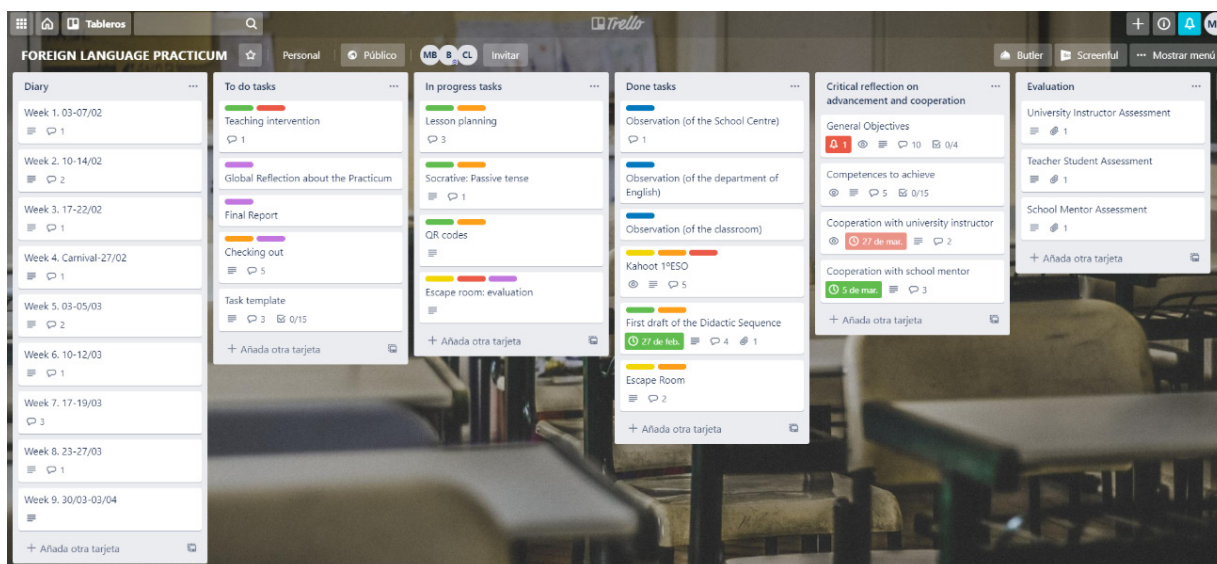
Tableros
Trello
M

FOREIGN LANGUAGE PRACTICUM
Personal
Público
MB B CL
Invitar
Butler
Screenful
Mostrar menú

Diary
Week 1. 03-07/02
1
Week 2. 10-14/02
2
Week 3. 17-22/02
1
Week 4. Carnival-27/02
1
Week 5. 03-05/03
2
Week 6. 10-12/03
1
Week 7. 17-19/03
3
Week 8. 23-27/03
1
Week 9. 30/03-03/04
+ Añada otra tarjeta

To do tasks
Teaching intervention
1
Global Reflection about the Practicum
Final Report
Checking out
5
Task template
3 0/15
+ Añada otra tarjeta

In progress tasks
Lesson planning
3
Socrative: Passive tense
1
QR codes
Escape room: evaluation
+ Añada otra tarjeta

Done tasks
Observation (of the School Centre)
1
Observation (of the department of English)
Observation (of the classroom)
Kahoot 1ºESO
5
First draft of the Didactic Sequence
27 de feb. 4 1
Escape Room
2
+ Añada otra tarjeta

Critical reflection on advancement and cooperation
General Objectives
1 10 0/4
Competences to achieve
5 0/15
Cooperation with university instructor
27 de mar. 2
Cooperation with school mentor
5 de mar. 3
+ Añada otra tarjeta

Evaluation
University Instructor Assessment
1
Teacher Student Assessment
1
School Mentor Assessment
1
+ Añada otra tarjeta